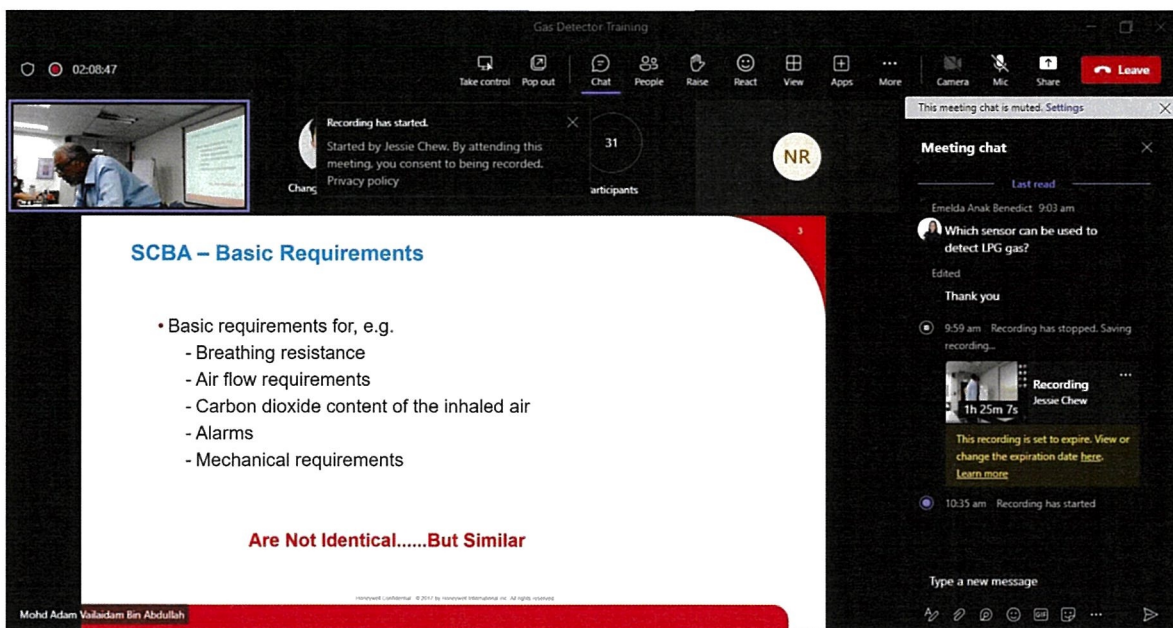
Gas Detector Training

02:08:47

Take control Pop out Chat People Raise React View Apps More Camera Mic Share Leave

This meeting chat is muted. Settings

Recording has started.

Started by Jessie Chew. By attending this meeting, you consent to being recorded.

Privacy policy

Chang

31

articipants

NR

Meeting chat

Last read

Emelda Anak Benedict 9:03 am

Which sensor can be used to detect LPG gas?

Edited

Thank you

9:59 am Recording has stopped. Saving recording...

Recording

Jessie Chew

1h 25m 7s

This recording is set to expire. View or change the expiration date here.

Learn more

10:35 am Recording has started

Type a new message

3

SCBA – Basic Requirements

• Basic requirements for, e.g.
- Breathing resistance
- Air flow requirements
- Carbon dioxide content of the inhaled air
- Alarms
- Mechanical requirements

Are Not Identical......But Similar

Honeywell Confidential © 2017 by Honeywell International Inc. All rights reserved

Mohd Adam Vailaidam Bin Abdullah